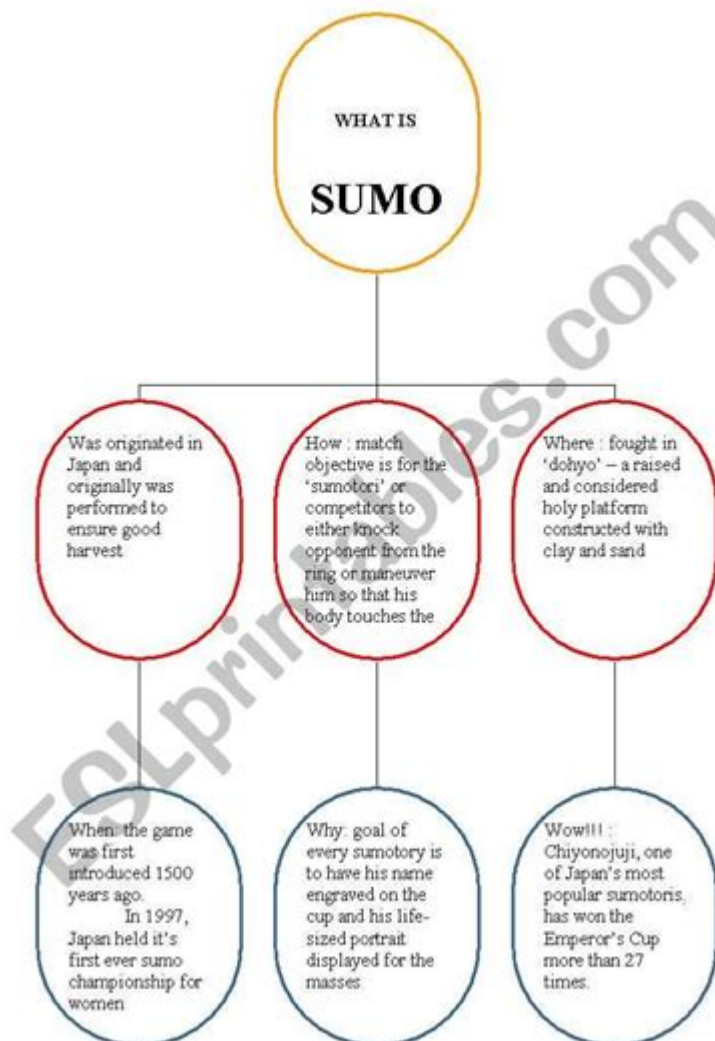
WHAT IS

SUMO

Was originated in Japan and originally was performed to ensure good harvest

How : match objective is for the 'sumotori' or competitors to either knock opponent from the ring or maneuver him so that his body touches the

Where : fought in 'dohyo' – a raised and considered holy platform constructed with clay and sand

When: the game was first introduced 1500 years ago. In 1997, Japan held it's first ever sumo championship for women

Why: goal of every sumotory is to have his name engraved on the cup and his life-sized portrait displayed for the masses

Wow!!! : Chiyonojuji, one of Japan's most popular sumotoris, has won the Emperor's Cup more than 27 times.

ESLprintables.com